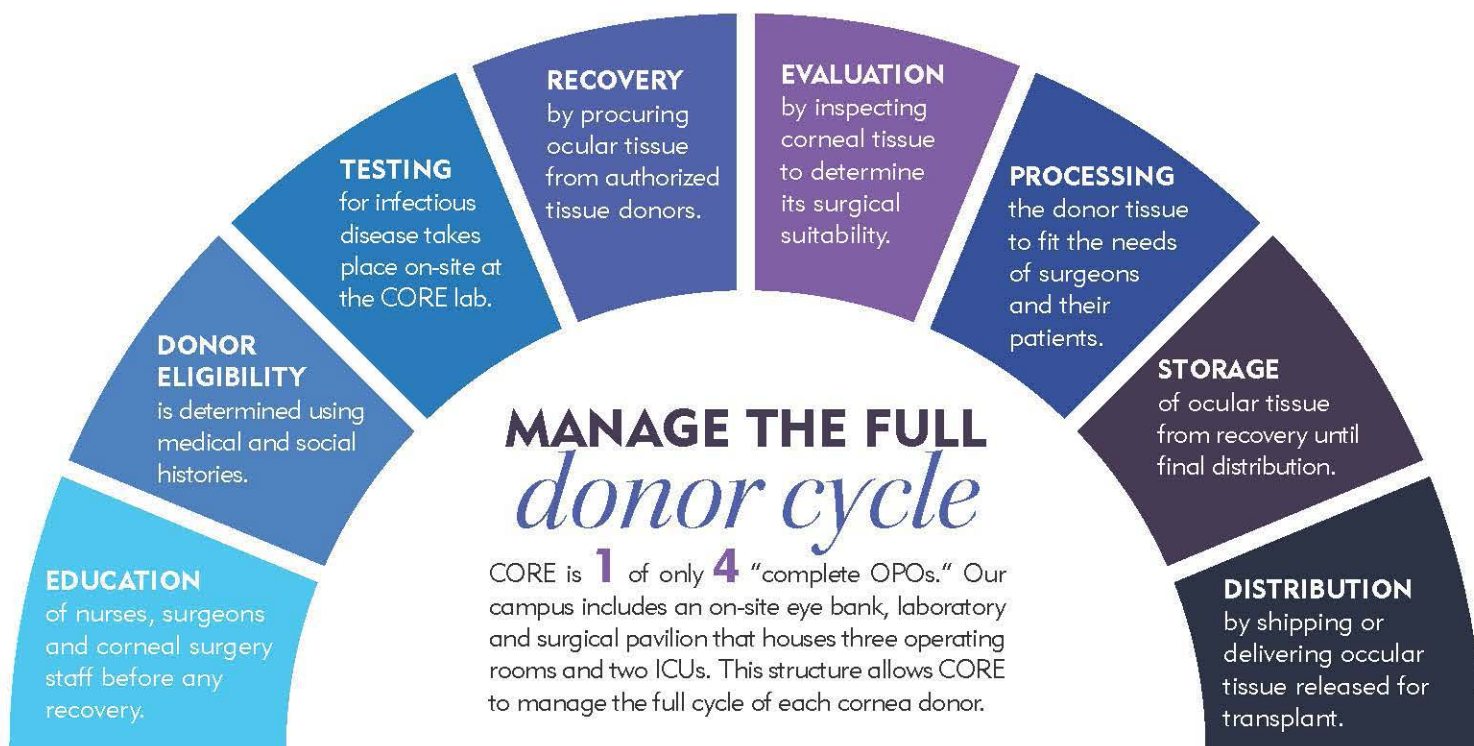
EDUCATION
of nurses, surgeons and corneal surgery staff before any recovery.

DONOR ELIGIBILITY
is determined using medical and social histories.

TESTING
for infectious disease takes place on-site at the CORE lab.

RECOVERY
by procuring ocular tissue from authorized tissue donors.

EVALUATION
by inspecting corneal tissue to determine its surgical suitability.

PROCESSING
the donor tissue to fit the needs of surgeons and their patients.

STORAGE
of ocular tissue from recovery until final distribution.

DISTRIBUTION
by shipping or delivering occular tissue released for transplant.

MANAGE THE FULL
donor cycle

CORE is 1 of only 4 "complete OPOs." Our campus includes an on-site eye bank, laboratory and surgical pavilion that houses three operating rooms and two ICUs. This structure allows CORE to manage the full cycle of each cornea donor.